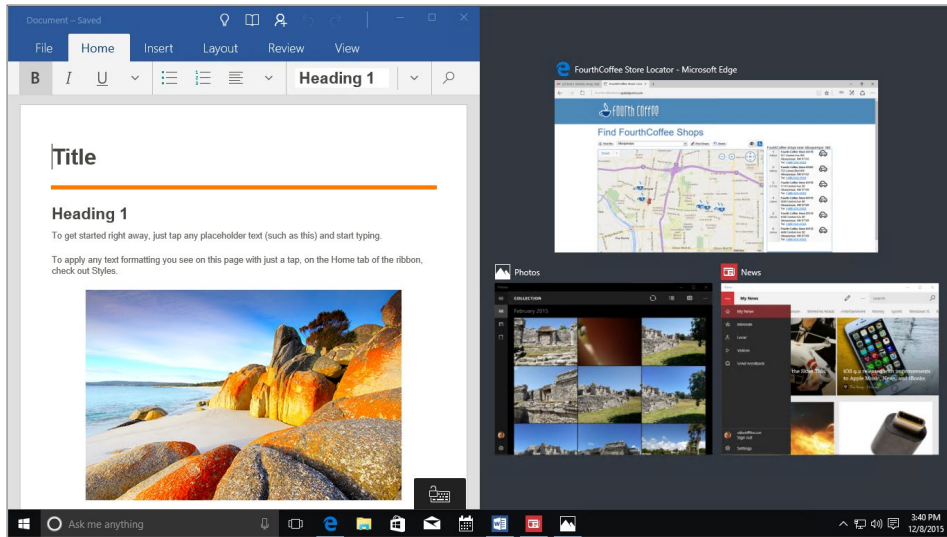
Document – Saved

File Home Insert Layout Review View

B I U Heading 1

Title

Heading 1

To get started right away, just tap any placeholder text (such as this) and start typing.

To apply any text formatting you see on this page with just a tap, on the Home tab of the ribbon, check out Styles.

FourthCoffee Store Locator - Microsoft Edge

Fourth Coffee

Find FourthCoffee Shops

Photos

COLLECTION

February 2015

News

My News

Ask me anything

3:40 PM
12/8/2015